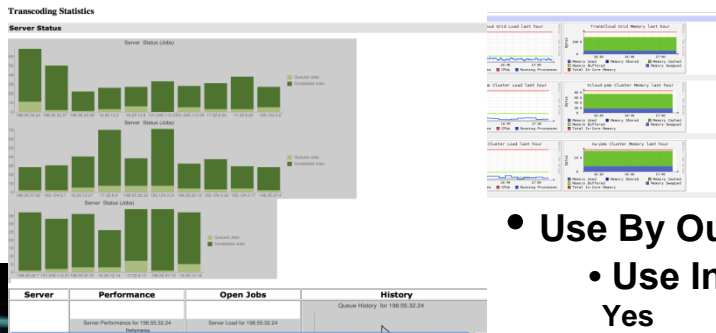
Transcoding Statistics

Server Status

Server Status (Jobs)

Queued Jobs
Completed Jobs

Server Status (Jobs)

Queued Jobs
Completed Jobs

Server Status (Jobs)

Queued Jobs
Completed Jobs

| Server | Performance | Open Jobs | History |
|---|---|---|---|
| | Server Performance for 198.55.32.24 | Server Load for 198.55.32.24 | Queue History for 198.55.32.24 |
| | Performance | | |

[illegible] Grid Load last hour

FranceCloud Grid Memory last hour

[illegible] Cluster Load last hour

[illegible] Cluster Memory last hour

Cluster Load last hour

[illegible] Cluster Memory last hour

• Use By Ou

• Use In

Yes